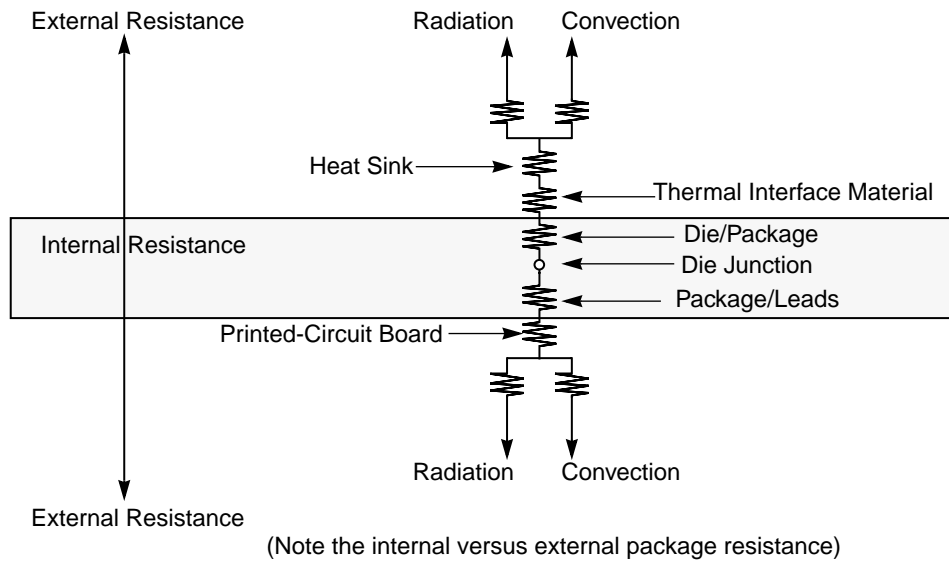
External Resistance

Radiation

Convection

Heat Sink

Thermal Interface Material

Internal Resistance

Die/Package

Die Junction

Package/Leads

Printed-Circuit Board

Radiation

Convection

External Resistance

(Note the internal versus external package resistance)